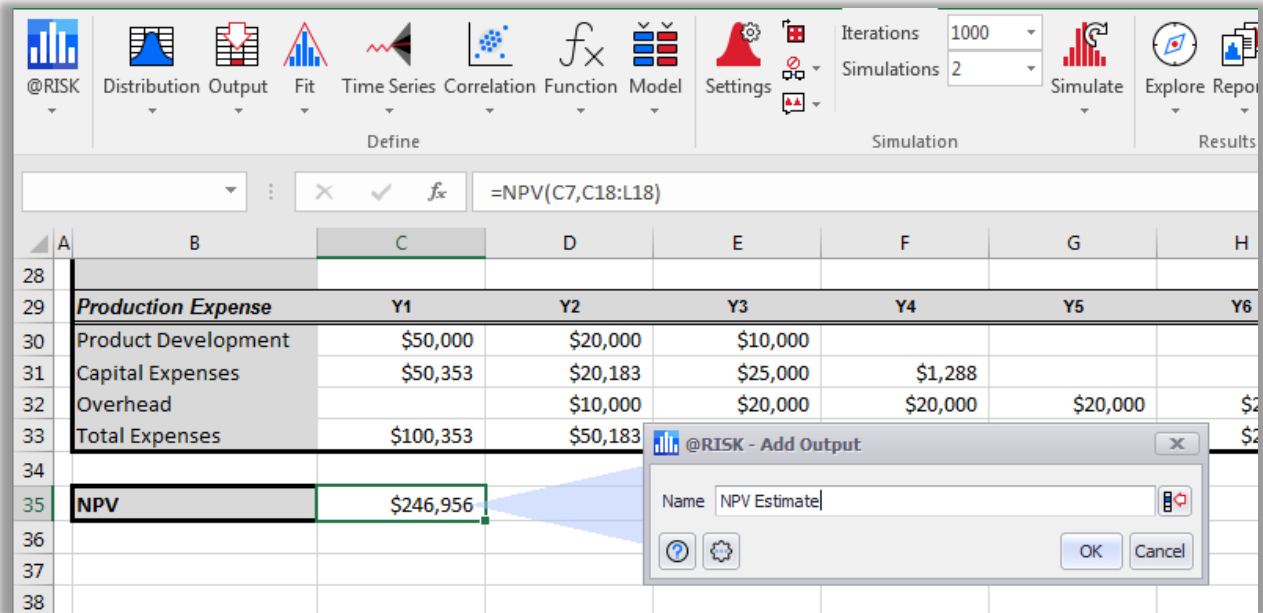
@RISK Distribution Output Fit Time Series Correlation Function Model
Define
Settings
Iterations 1000
Simulations 2
Simulate
Simulation
Explore Repor
Results

$f_x$ =NPV(C7,C18:L18)

| | A | B | C | D | E | F | G | H |
|---|---|---|---|---|---|---|---|---|
| 28 | | | | | | | | |
| 29 | | Production Expense | Y1 | Y2 | Y3 | Y4 | Y5 | Y6 |
| 30 | | Product Development | $50,000 | $20,000 | $10,000 | | | |
| 31 | | Capital Expenses | $50,353 | $20,183 | $25,000 | $1,288 | | |
| 32 | | Overhead | | $10,000 | $20,000 | $20,000 | $20,000 | $2 |
| 33 | | Total Expenses | $100,353 | $50,183 | | | | $2 |
| 34 | | | | | | | | |
| 35 | | NPV | $246,956 | | | | | |
| 36 | | | | | | | | |
| 37 | | | | | | | | |
| 38 | | | | | | | | |

@RISK - Add Output
Name NPV Estimate
OK Cancel